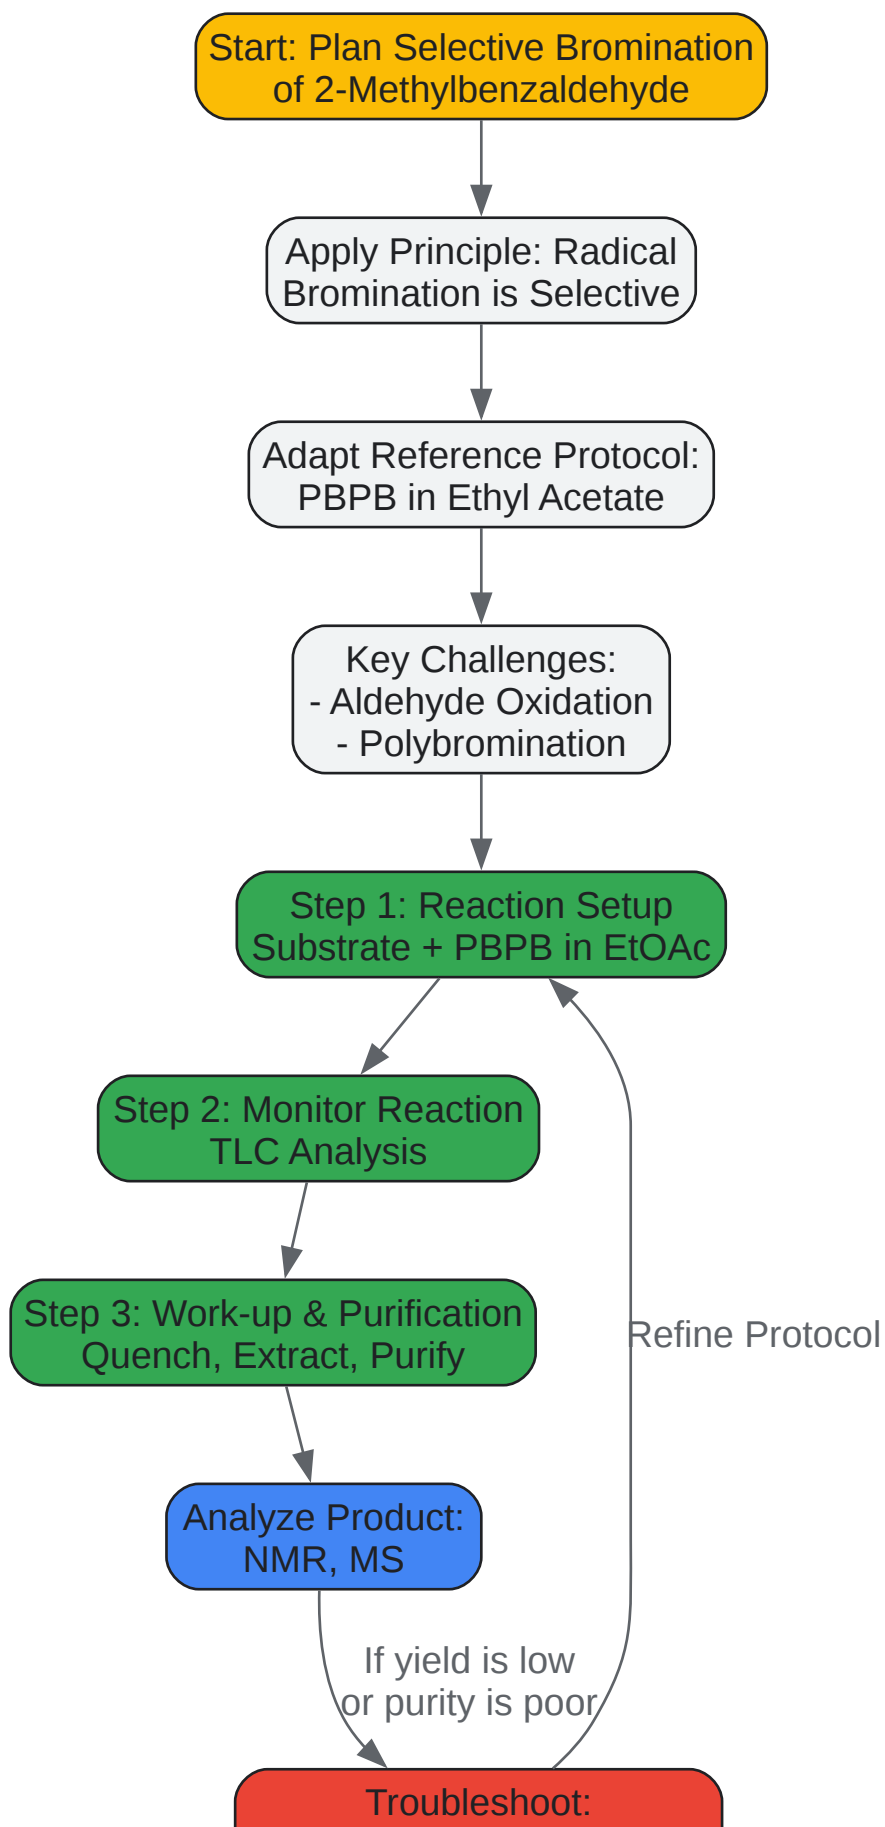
Start: Plan Selective Bromination of 2-Methylbenzaldehyde

Apply Principle: Radical Bromination is Selective

Adapt Reference Protocol: PBPB in Ethyl Acetate

Key Challenges:
- Aldehyde Oxidation
- Polybromination

Step 1: Reaction Setup
Substrate + PBPB in EtOAc

Step 2: Monitor Reaction
TLC Analysis

Step 3: Work-up & Purification
Quench, Extract, Purify

Analyze Product:
NMR, MS

If yield is low or purity is poor

Troubleshoot:

Refine Protocol